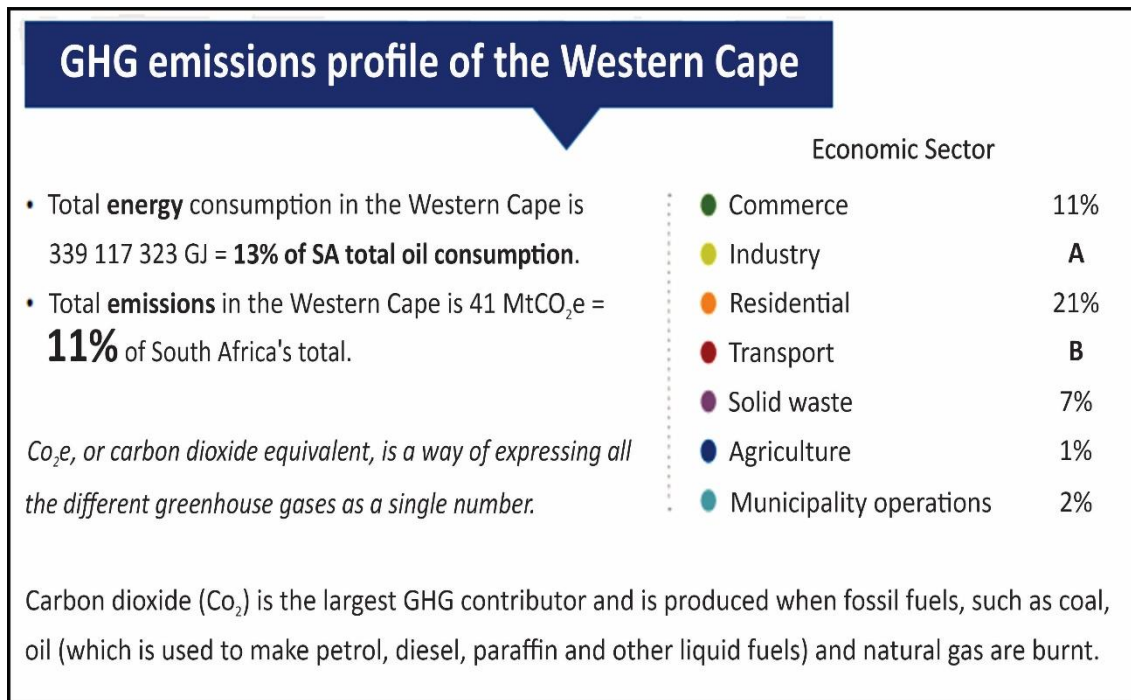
GHG emissions profile of the Western Cape

- Total **energy** consumption in the Western Cape is 339 117 323 GJ = **13% of SA total oil consumption**.
- Total **emissions** in the Western Cape is 41 $MtCO_2e$ = **11%** of South Africa's total.

*$Co_2e$, or carbon dioxide equivalent, is a way of expressing all the different greenhouse gases as a single number.*

Economic Sector

| | |
|---|---|
| Commerce | 11% |
| Industry | A |
| Residential | 21% |
| Transport | B |
| Solid waste | 7% |
| Agriculture | 1% |
| Municipality operations | 2% |

Carbon dioxide ($Co_2$) is the largest GHG contributor and is produced when fossil fuels, such as coal, oil (which is used to make petrol, diesel, paraffin and other liquid fuels) and natural gas are burnt.